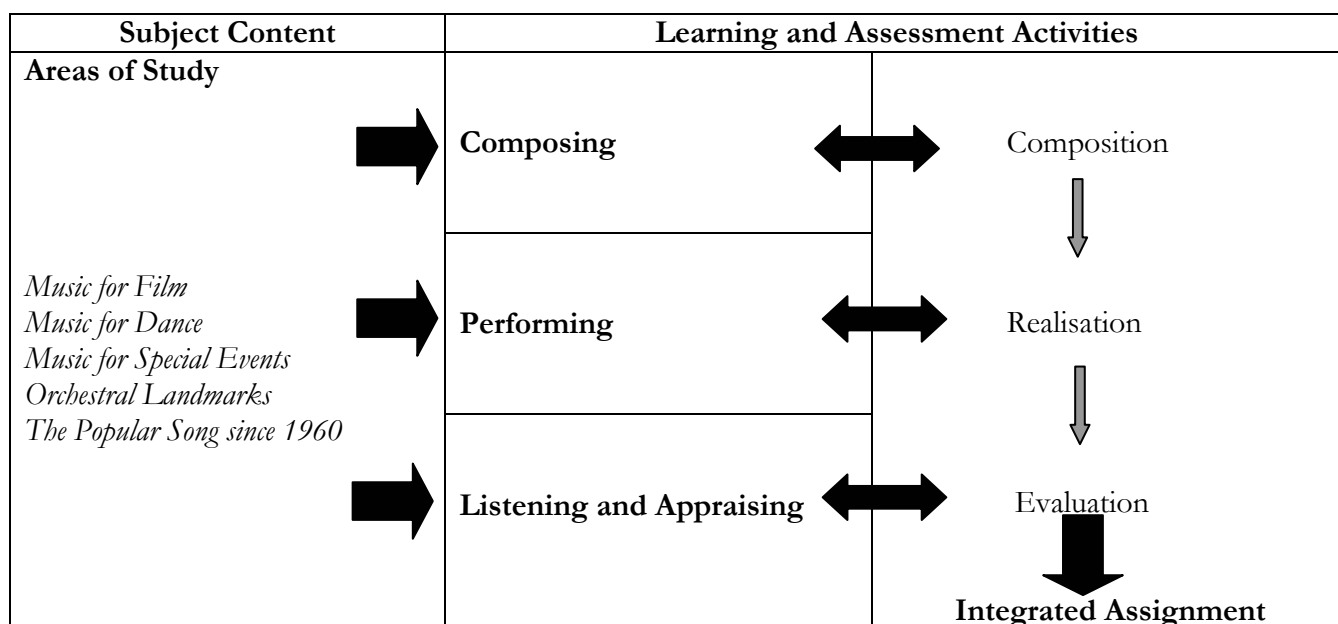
| Subject Content | Learning and Assessment Activities | |
|---|---|---|
| **Areas of Study** | **Composing** | Composition |
| *Music for Film* *Music for Dance* *Music for Special Events* *Orchestral Landmarks* *The Popular Song since 1960* | **Performing** | Realisation |
| | **Listening and Appraising** | Evaluation |
| | | **Integrated Assignment** |